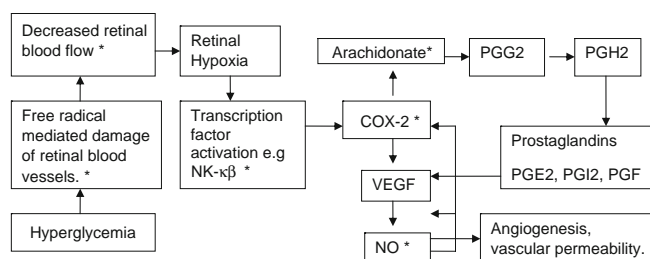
Decreased retinal blood flow *

Retinal Hypoxia

Arachidonate*

PGG2

PGH2

Free radical mediated damage of retinal blood vessels. *

Transcription factor activation e.g NK-κβ *

COX-2 *

Prostaglandins

PGE2, PGI2, PGF

VEGF

Hyperglycemia

NO *

Angiogenesis, vascular permeability.